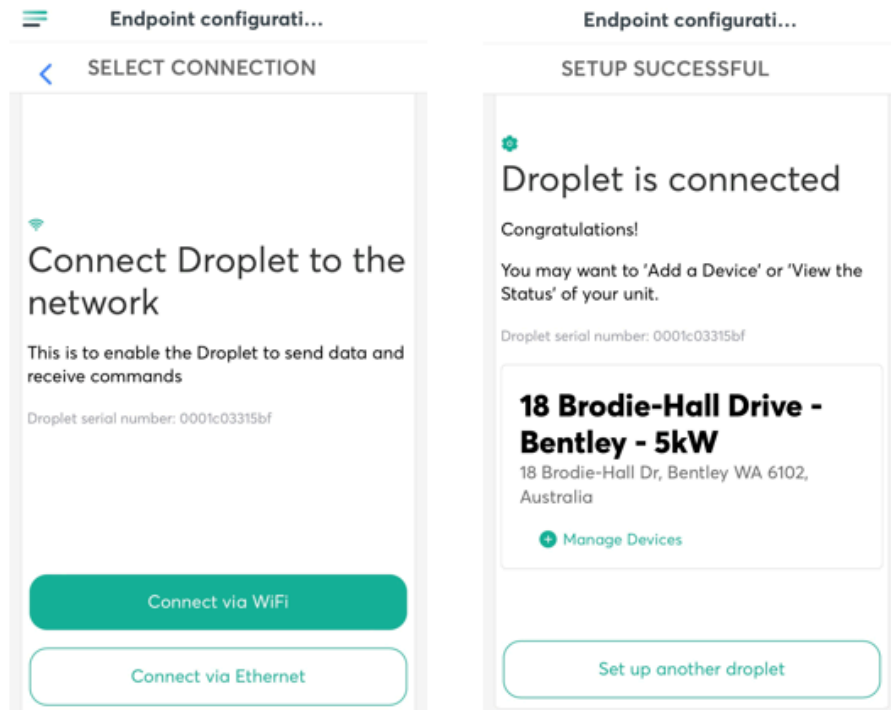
Endpoint configurati...

SELECT CONNECTION

Connect Droplet to the network

This is to enable the Droplet to send data and receive commands

Droplet serial number: 0001c03315bf

Connect via WiFi

Connect via Ethernet

Endpoint configurati...

SETUP SUCCESSFUL

Droplet is connected

Congratulations!

You may want to 'Add a Device' or 'View the Status' of your unit.

Droplet serial number: 0001c03315bf

18 Brodie-Hall Drive - Bentley - 5kW

18 Brodie-Hall Dr, Bentley WA 6102, Australia

Manage Devices

Set up another droplet